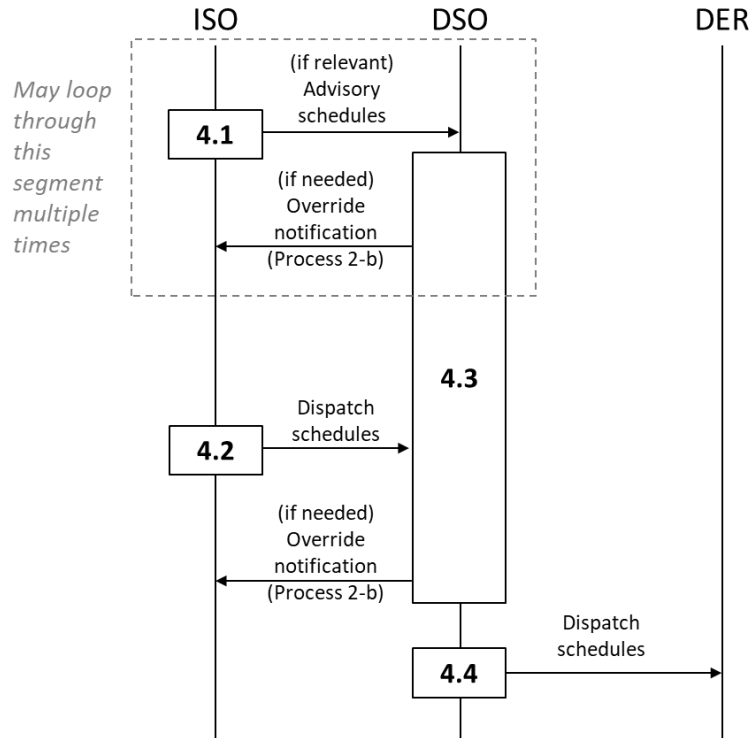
ISO

DSO

DER

May loop through this segment multiple times

(if relevant) Advisory schedules

4.1

(if needed) Override notification (Process 2-b)

4.3

Dispatch schedules

4.2

(if needed) Override notification (Process 2-b)

Dispatch schedules

4.4